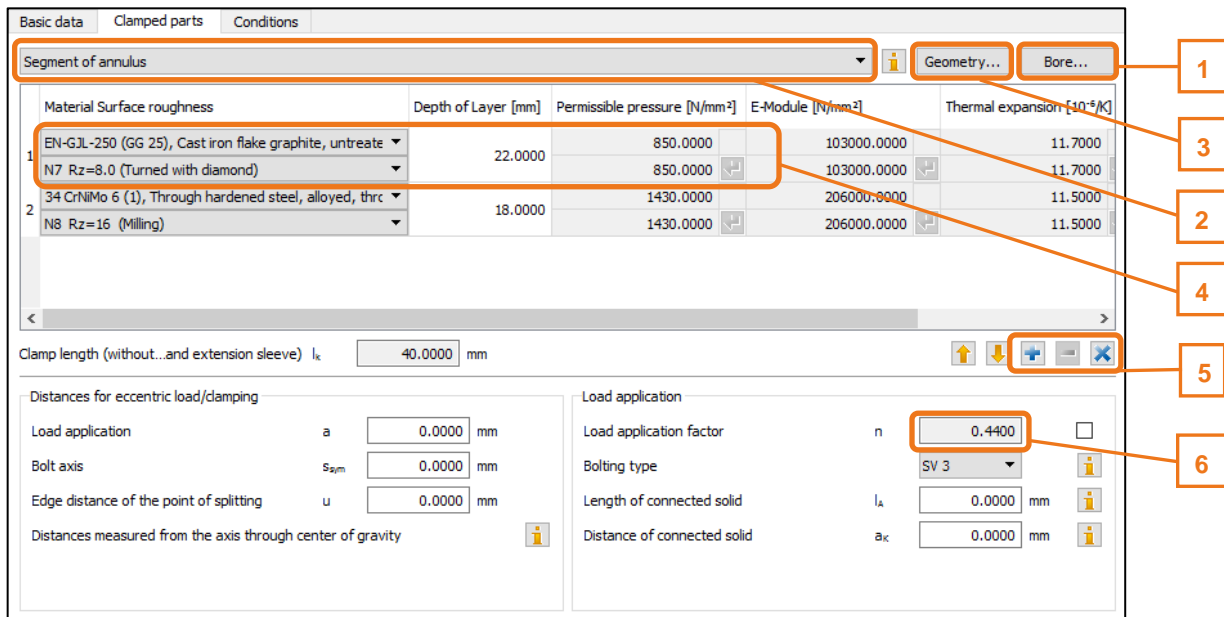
Basic data | Clamped parts | Conditions

Segment of annulus

Geometry...

Bore...

1

3

2

4

| | Material Surface roughness | Depth of Layer [mm] | Permissible pressure [N/mm²] | E-Module [N/mm²] | Thermal expansion [$10^{-6}$/K] |
|---|---|---|---|---|---|
| 1 | EN-GJL-250 (GG 25), Cast iron flake graphite, untreate | 22.0000 | 850.0000 | 103000.0000 | 11.7000 |
| | N7 Rz=8.0 (Turned with diamond) | | 850.0000 | 103000.0000 | 11.7000 |
| 2 | 34 CrNiMo 6 (1), Through hardened steel, alloyed, thro | 18.0000 | 1430.0000 | 206000.0000 | 11.5000 |
| | N8 Rz=16 (Milling) | | 1430.0000 | 206000.0000 | 11.5000 |

Clamp length (without...and extension sleeve) $l_k$ 40.0000 mm

5

Distances for eccentric load/clamping

Load application a 0.0000 mm

Bolt axis $s_{sym}$ 0.0000 mm

Edge distance of the point of splitting u 0.0000 mm

Distances measured from the axis through center of gravity

Load application

Load application factor n 0.4400

6

Bolting type SV 3

Length of connected solid $l_A$ 0.0000 mm

Distance of connected solid $a_K$ 0.0000 mm